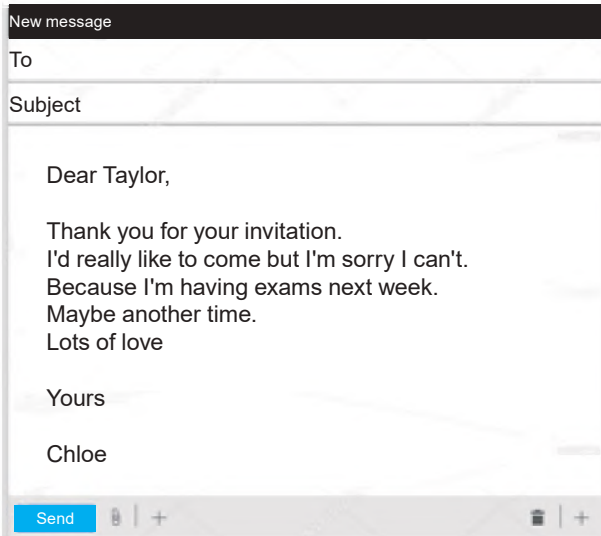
New message

To

Subject

Dear Taylor,

Thank you for your invitation.
I'd really like to come but I'm sorry I can't.
Because I'm having exams next week.
Maybe another time.
Lots of love

Yours

Chloe

Send